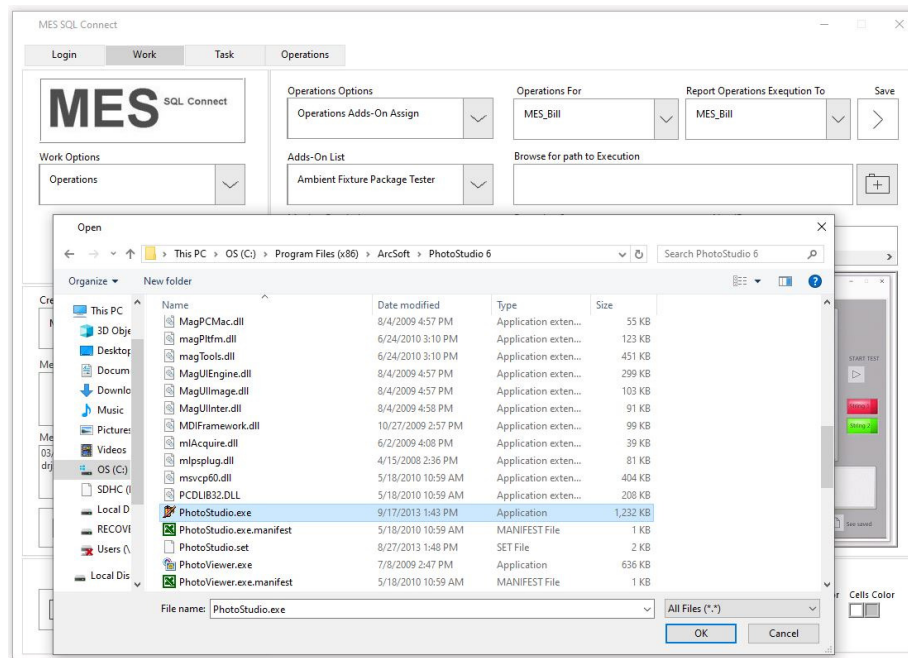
MES SQL Connect

Login | Work | Task | Operations

MES SQL Connect

Operations Options
Operations Add-On Assign

Operations For
MES_Bill

Report Operations Exeqution To
MES_Bill

Save

Work Options
Operations

Adds-On List
Ambient Fixture Package Tester

Browse for path to Execution

Open

This PC › OS (C:) › Program Files (x86) › ArcSoft › PhotoStudio 6

Search PhotoStudio 6

Organize ▾ New folder

This PC
3D Obje
Desktop
Docum
Downlo
Music
Pictures
Videos
OS (C:)
SDHC (I
Local D
RECOVE
Users (\
Local Dis

| Name | Date modified | Type | Size |
|---|---|---|---|
| MagPCMac.dll | 8/4/2009 4:57 PM | Application exten... | 55 KB |
| magPltfm.dll | 6/24/2010 3:10 PM | Application exten... | 123 KB |
| magTools.dll | 6/24/2010 3:10 PM | Application exten... | 451 KB |
| MagUIEngine.dll | 8/4/2009 4:57 PM | Application exten... | 299 KB |
| MagUIImage.dll | 8/4/2009 4:57 PM | Application exten... | 103 KB |
| MagUIInter.dll | 8/4/2009 4:58 PM | Application exten... | 91 KB |
| MDIFramework.dll | 10/27/2009 2:57 PM | Application exten... | 99 KB |
| mlAcquire.dll | 6/2/2009 4:08 PM | Application exten... | 39 KB |
| mlpsplug.dll | 4/15/2008 2:36 PM | Application exten... | 81 KB |
| msvcp60.dll | 5/18/2010 10:59 AM | Application exten... | 404 KB |
| PCDLIB32.DLL | 5/18/2010 10:59 AM | Application exten... | 208 KB |
| PhotoStudio.exe | 9/17/2013 1:43 PM | Application | 1,232 KB |
| PhotoStudio.exe.manifest | 5/18/2010 10:59 AM | MANIFEST File | 1 KB |
| PhotoStudio.set | 8/27/2013 1:48 PM | SET File | 2 KB |
| PhotoViewer.exe | 7/8/2009 2:47 PM | Application | 636 KB |
| PhotoViewer.exe.manifest | 5/18/2010 10:59 AM | MANIFEST File | 1 KB |

File name: PhotoStudio.exe
All Files (*.*)
OK Cancel

Cre
Me
Me
03/
drj

START TEST
String 2
See saved
Cells Color